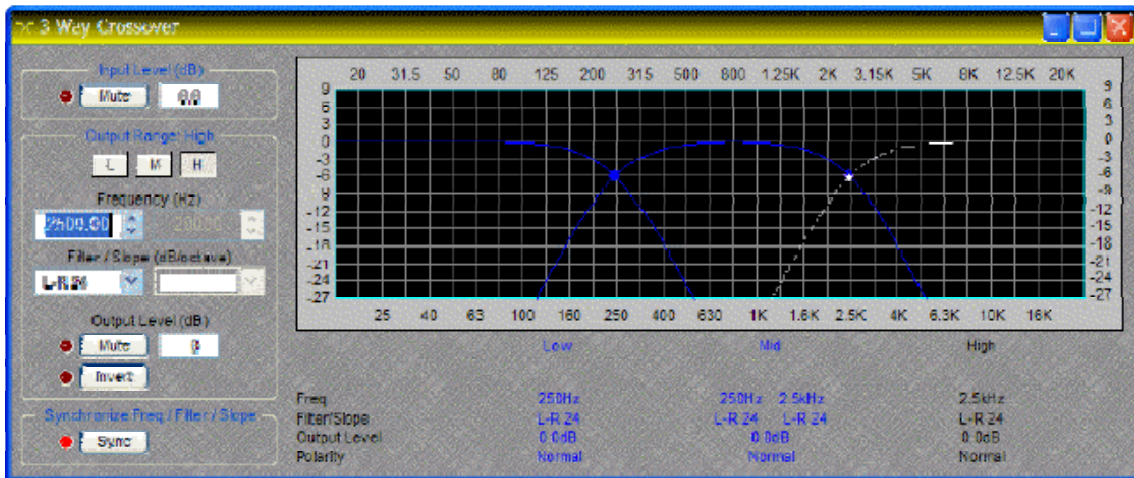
3 Way Crossover

Input Level (dB)
Mute
0.0

Output Range: High
L M H
Frequency (Hz)
2500.00
20000
Filter / Slope (dB/octave)
L-R 24

Output Level (dB)
Mute
0
Invert

Synchronize Freq / Filter / Slope
Sync

20 31.5 50 80 125 200 315 500 800 1.25K 2K 3.15K 5K 8K 12.5K 20K

9 6 3 0 -3 -6 -9 -12 -15 -18 -21 -24 -27

9 6 3 0 -3 -6 -9 -12 -15 -18 -21 -24 -27

25 40 63 100 160 250 400 630 1K 1.6K 2.5K 4K 6.3K 10K 16K

| | Low | Mid | High |
|---|---|---|---|
| Freq | 250Hz | 250Hz 2.5kHz | 2.5kHz |
| Filter/Slope | L-R 24 | L-R 24 L-R 24 | L-R 24 |
| Output Level | 0.0dB | 0.0dB | 0.0dB |
| Polarity | Normal | Normal | Normal |